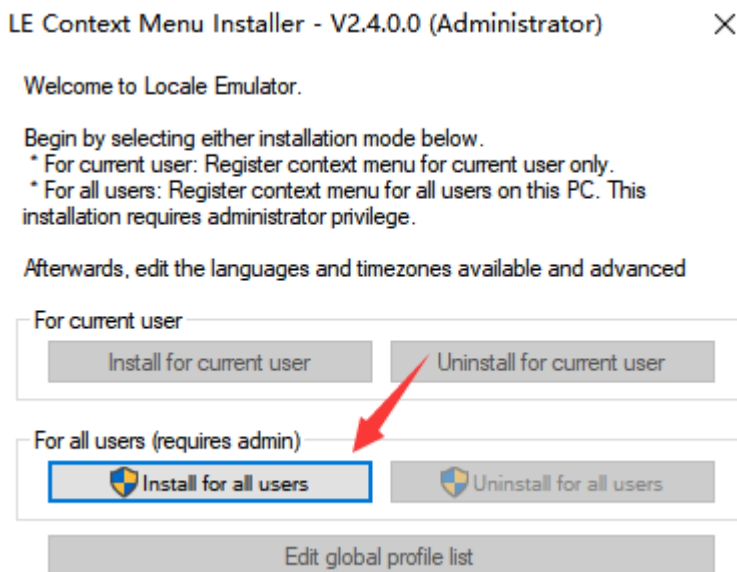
LE Context Menu Installer - V2.4.0.0 (Administrator)

×

Welcome to Locale Emulator.

Begin by selecting either installation mode below.
* For current user: Register context menu for current user only.
* For all users: Register context menu for all users on this PC. This installation requires administrator privilege.

Afterwards, edit the languages and timezones available and advanced

For current user

Install for current user

Uninstall for current user

For all users (requires admin)

Install for all users

Uninstall for all users

Edit global profile list